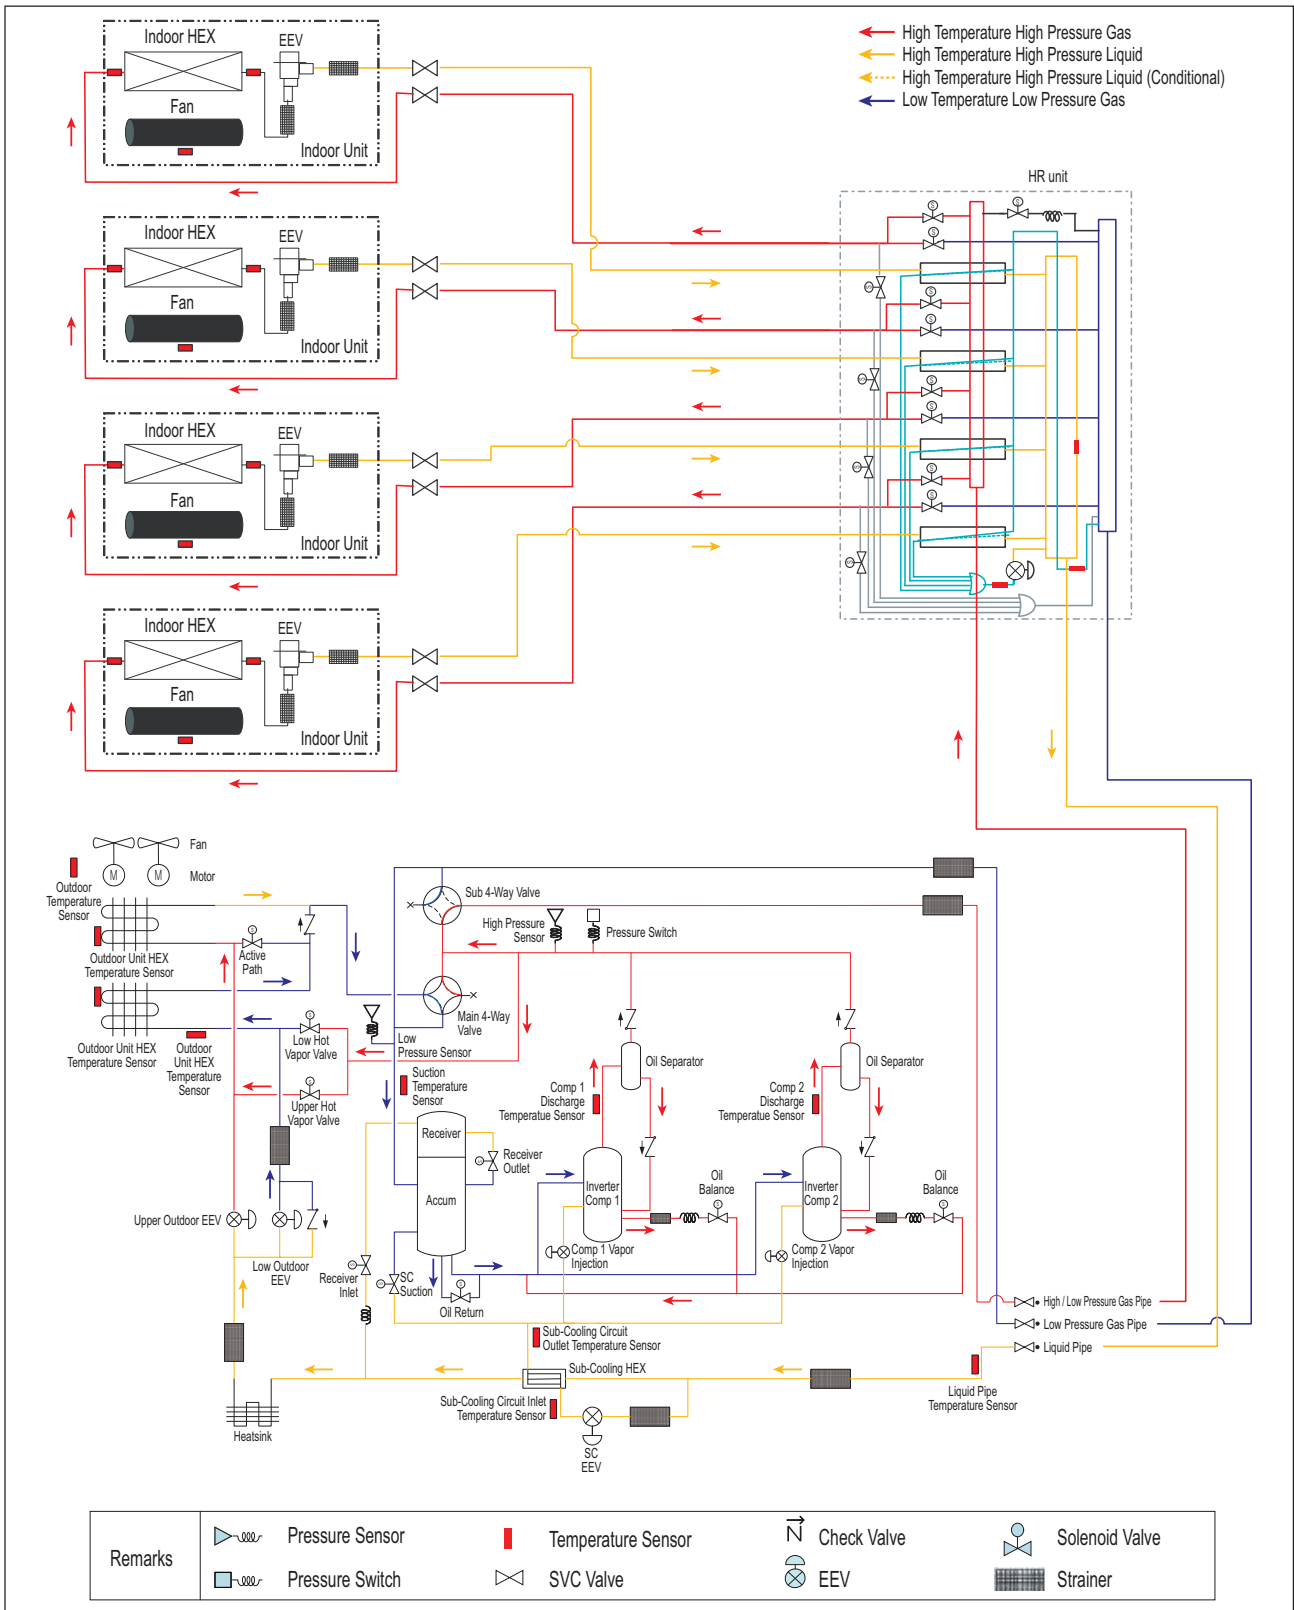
High Temperature High Pressure Gas
High Temperature High Pressure Liquid
High Temperature High Pressure Liquid (Conditional)
Low Temperature Low Pressure Gas

Indoor HEX
EEV
Fan
Indoor Unit

Indoor HEX
EEV
Fan
Indoor Unit

Indoor HEX
EEV
Fan
Indoor Unit

Indoor HEX
EEV
Fan
Indoor Unit

HR unit

Fan
Motor
M
M
Outdoor Temperature Sensor
Outdoor Unit HEX Temperature Sensor
Active Path
Outdoor Unit HEX Temperature Sensor
Outdoor Unit HEX Temperature Sensor
Sub 4-Way Valve
High Pressure Sensor
Pressure Switch
Main 4-Way Valve
Low Pressure Sensor
Low Hot Vapor Valve
Upper Hot Vapor Valve
Suction Temperature Sensor
Oil Separator
Oil Separator
Comp 1 Discharge Temperatue Sensor
Comp 2 Discharge Temperatue Sensor
Receiver
Receiver Outlet
Accum
Inverter Comp 1
Inverter Comp 2
Oil Balance
Oil Balance
Upper Outdoor EEV
Low Outdoor EEV
Comp 1 Vapor Injection
Comp 2 Vapor Injection
Receiver Inlet
SC Suction
Oil Return
High / Low Pressure Gas Pipe
Low Pressure Gas Pipe
Liquid Pipe
Sub-Cooling Circuit Outlet Temperature Sensor
Sub-Cooling HEX
Liquid Pipe Temperature Sensor
Sub-Cooling Circuit Inlet Temperature Sensor
SC EEV
Heatsink

Remarks
Pressure Sensor
Pressure Switch
Temperature Sensor
SVC Valve
Check Valve
EEV
Solenoid Valve
Strainer